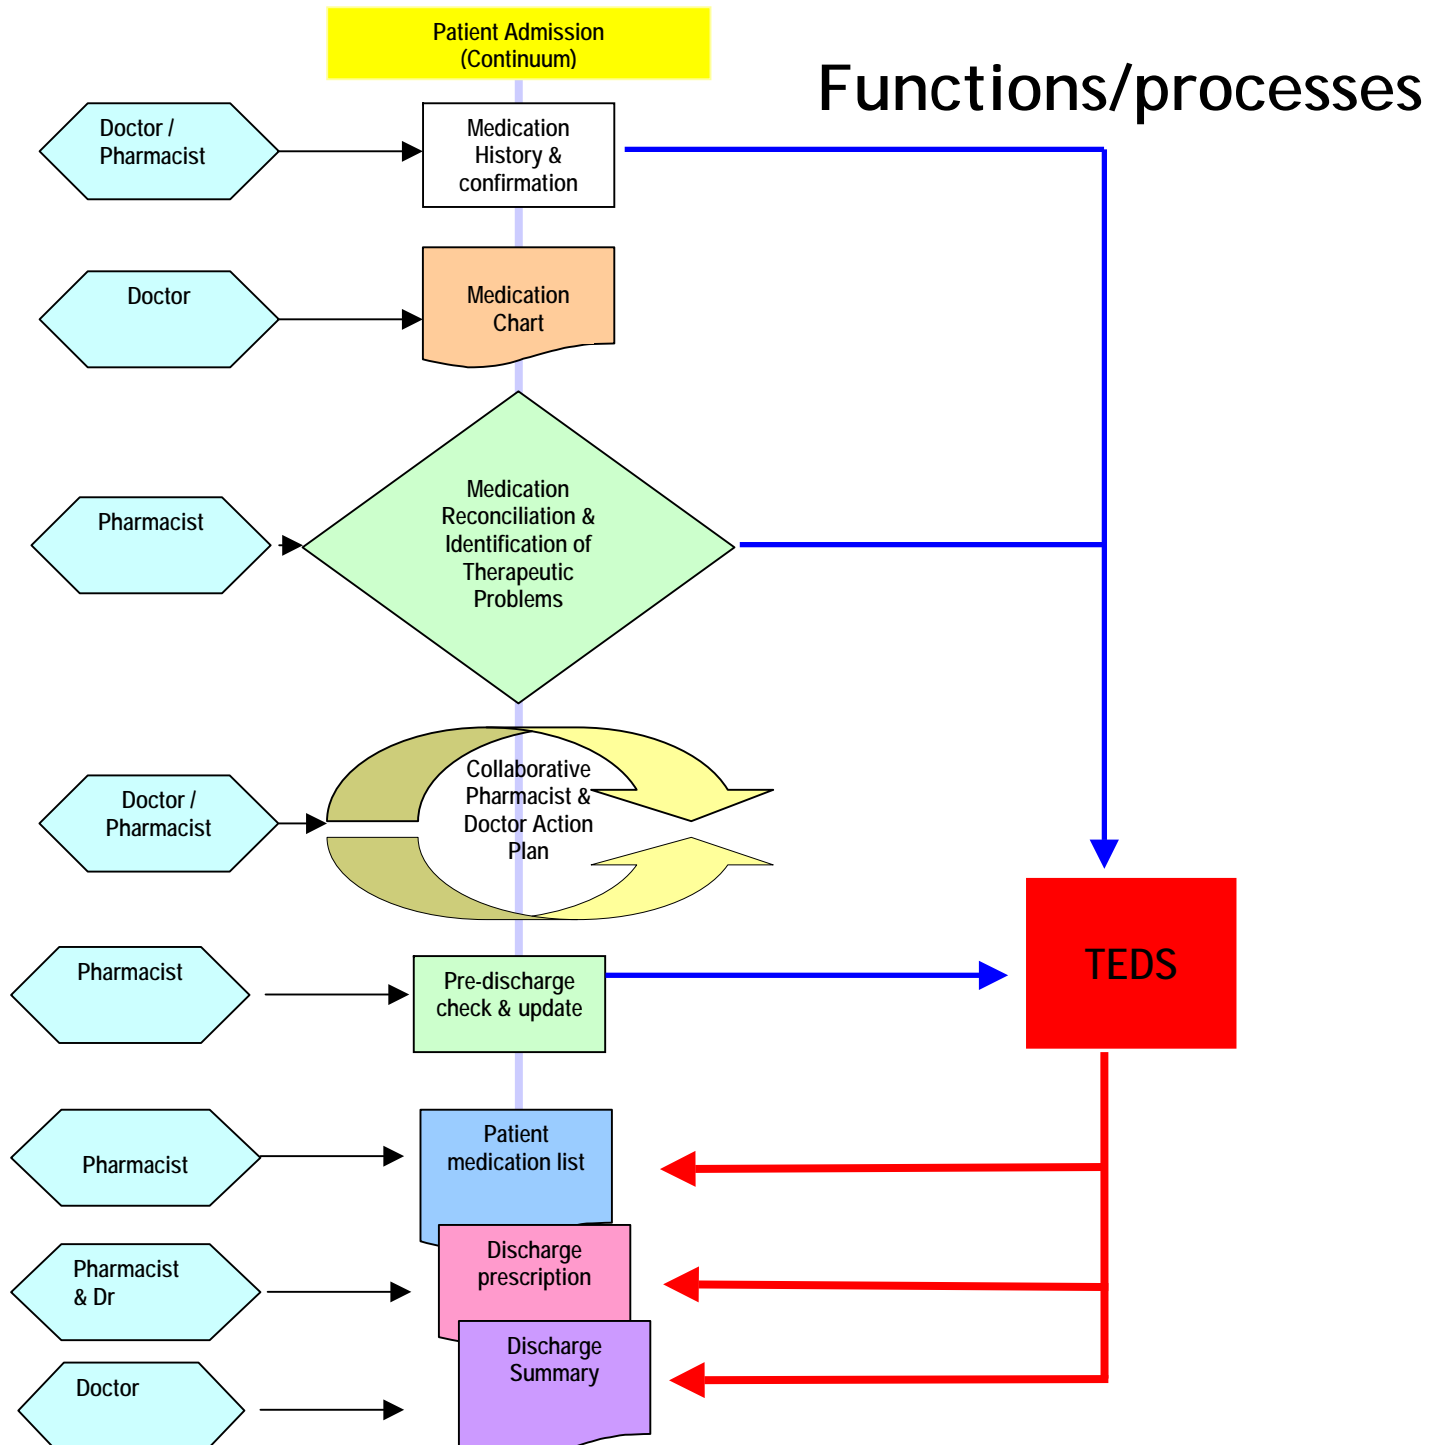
Patient Admission (Continuum)

Functions/processes

Doctor / Pharmacist

Medication History & confirmation

Doctor

Medication Chart

Pharmacist

Medication Reconciliation & Identification of Therapeutic Problems

Doctor / Pharmacist

Collaborative Pharmacist & Doctor Action Plan

Pharmacist

Pre-discharge check & update

TEDS

Pharmacist

Patient medication list

Pharmacist & Dr

Discharge prescription

Doctor

Discharge Summary